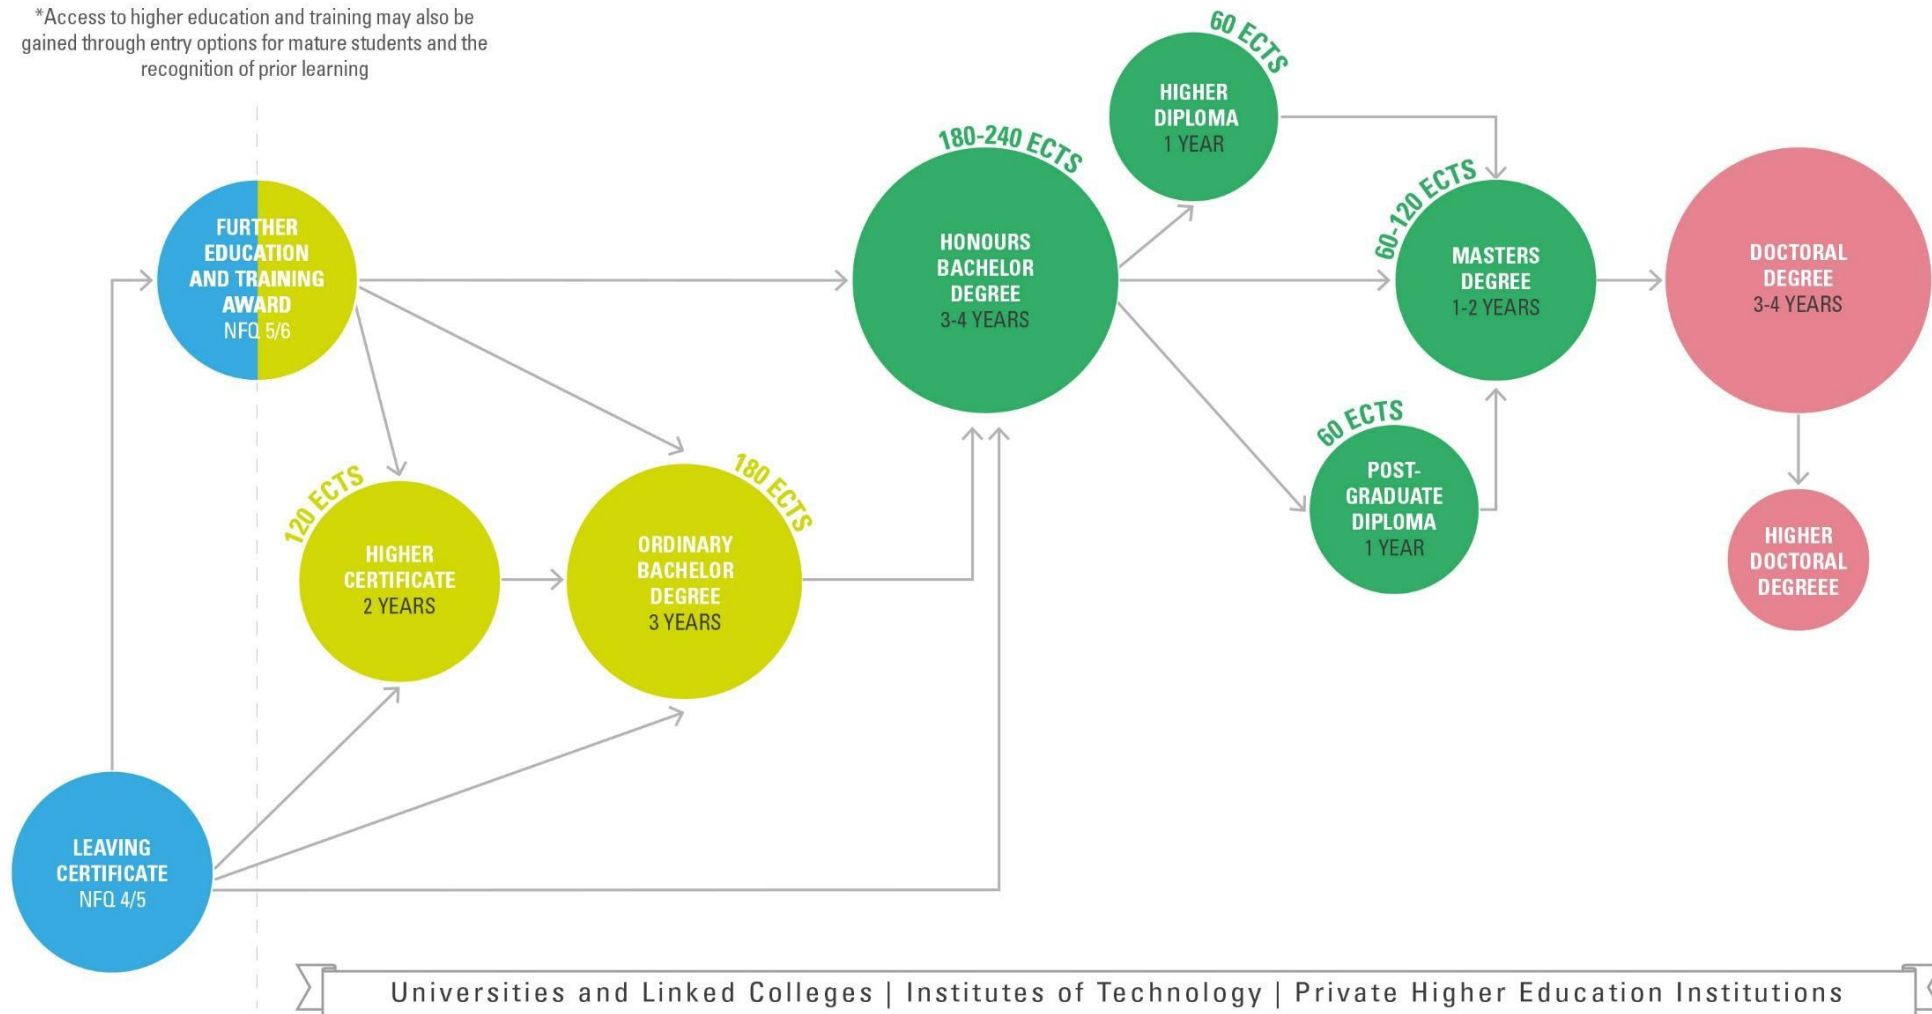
*Access to higher education and training may also be gained through entry options for mature students and the recognition of prior learning

FURTHER EDUCATION AND TRAINING AWARD
NFQ 5/6

120 ECTS
HIGHER CERTIFICATE
2 YEARS

180 ECTS
ORDINARY BACHELOR DEGREE
3 YEARS

180-240 ECTS
HONOURS BACHELOR DEGREE
3-4 YEARS

60 ECTS
HIGHER DIPLOMA
1 YEAR

60-120 ECTS
MASTERS DEGREE
1-2 YEARS

60 ECTS
POST-GRADUATE DIPLOMA
1 YEAR

DOCTORAL DEGREE
3-4 YEARS

HIGHER DOCTORAL DEGREEE

LEAVING CERTIFICATE
NFQ 4/5

Universities and Linked Colleges | Institutes of Technology | Private Higher Education Institutions